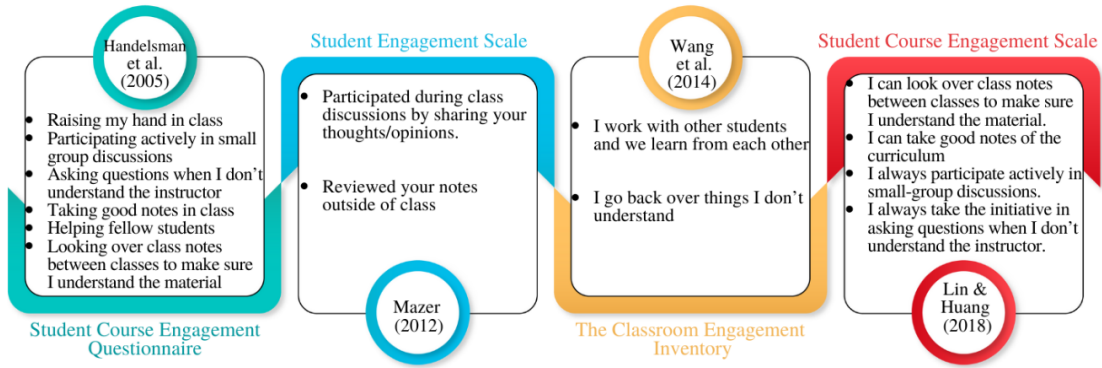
Handelsman et al. (2005)

- Raising my hand in class
- Participating actively in small group discussions
- Asking questions when I don't understand the instructor
- Taking good notes in class
- Helping fellow students
- Looking over class notes between classes to make sure I understand the material

Student Course Engagement Questionnaire

Student Engagement Scale

- Participated during class discussions by sharing your thoughts/opinions.
- Reviewed your notes outside of class

Mazer (2012)

Wang et al. (2014)

- I work with other students and we learn from each other
- I go back over things I don't understand

The Classroom Engagement Inventory

Student Course Engagement Scale

- I can look over class notes between classes to make sure I understand the material.
- I can take good notes of the curriculum
- I always participate actively in small-group discussions.
- I always take the initiative in asking questions when I don't understand the instructor.

Lin & Huang (2018)